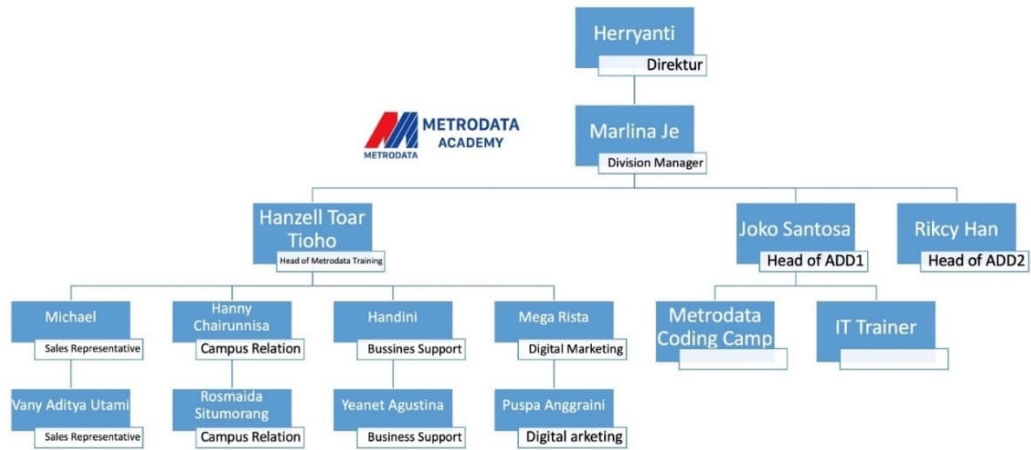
Herryanti
Direktur

METRODATA
METRODATA ACADEMY

Marlina Je
Division Manager

Hanzell Toar Tioho
Head of Metrodata Training

Joko Santosa
Head of ADD1

Rikcy Han
Head of ADD2

Michael
Sales Representative

Hanny Chairunnisa
Campus Relation

Handini
Bussines Support

Mega Rista
Digital Marketing

Metrodata Coding Camp

IT Trainer

Vany Aditya Utami
Sales Representative

Rosmaida Situmorang
Campus Relation

Yeanet Agustina
Business Support

Puspa Anggraini
Digital arketing